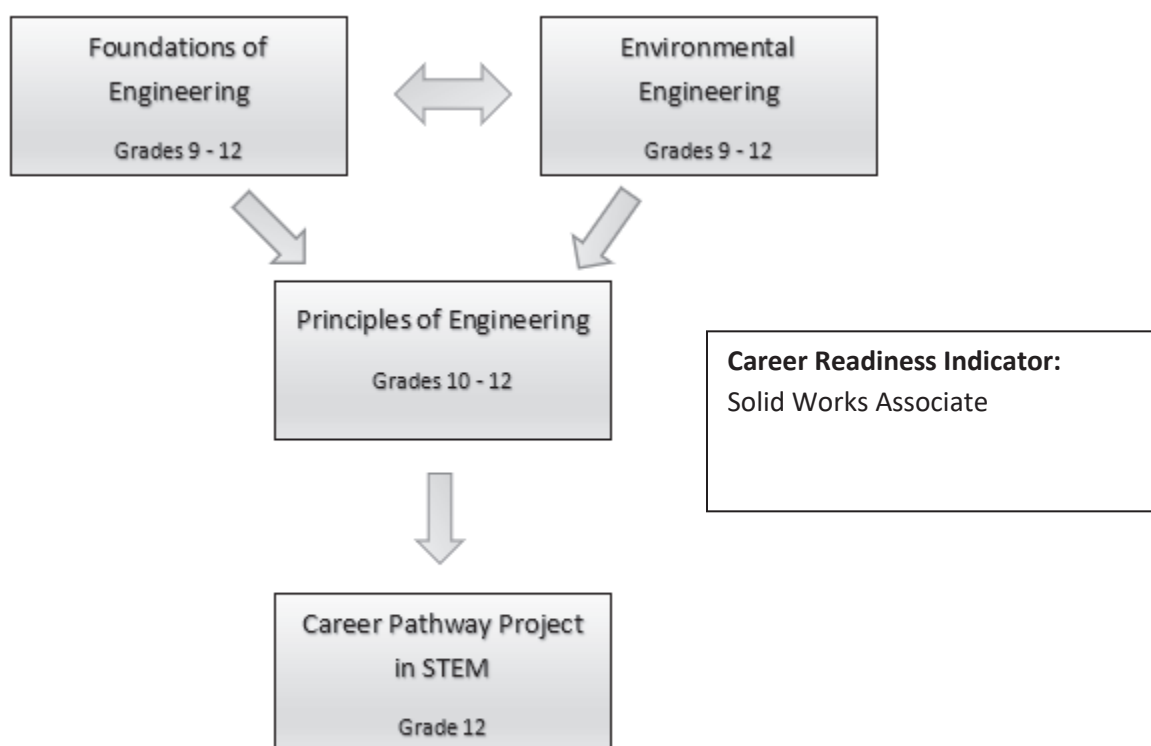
Foundations of Engineering

Grades 9 - 12

Environmental Engineering

Grades 9 - 12

Principles of Engineering

Grades 10 - 12

**Career Readiness Indicator:**
Solid Works Associate

Career Pathway Project in STEM

Grade 12